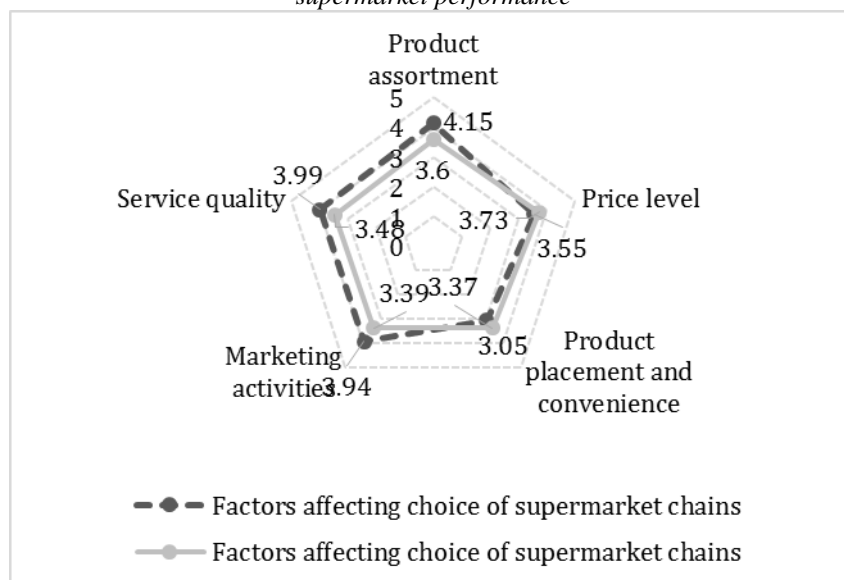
supermarket performance

Product assortment

5

4

3

2

1

0

4.15

3.6

Price level

3.73

3.55

Product placement and convenience

3.05

3.37

3.39

Marketing activities

3.94

Service quality

3.99

3.48

Factors affecting choice of supermarket chains

Factors affecting choice of supermarket chains